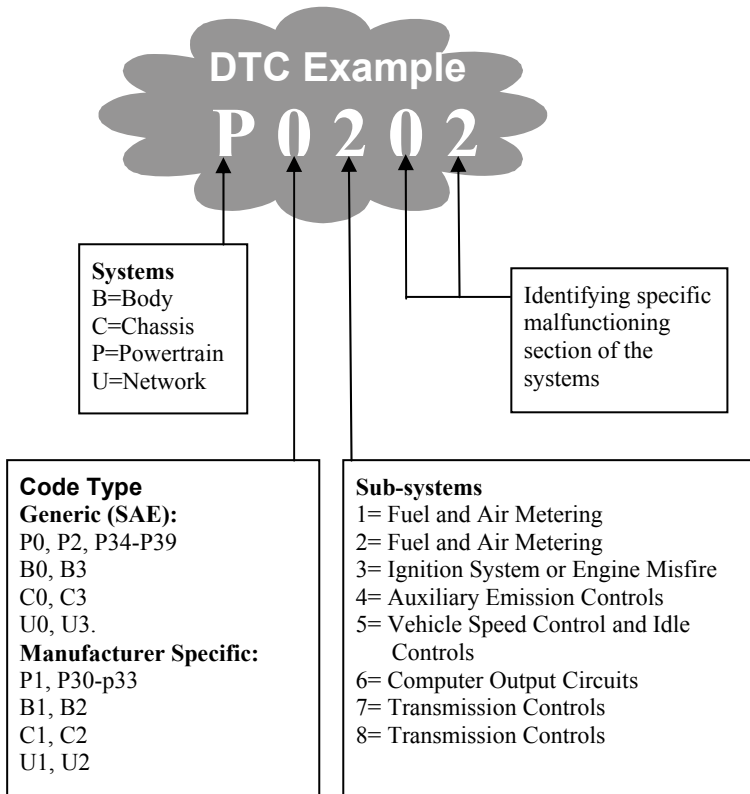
DTC Example

P 0 2 0 2

Systems
B=Body
C=Chassis
P=Powertrain
U=Network

Identifying specific malfunctioning section of the systems

Code Type
Generic (SAE):
P0, P2, P34-P39
B0, B3
C0, C3
U0, U3.
Manufacturer Specific:
P1, P30-p33
B1, B2
C1, C2
U1, U2

Sub-systems
1= Fuel and Air Metering
2= Fuel and Air Metering
3= Ignition System or Engine Misfire
4= Auxiliary Emission Controls
5= Vehicle Speed Control and Idle Controls
6= Computer Output Circuits
7= Transmission Controls
8= Transmission Controls